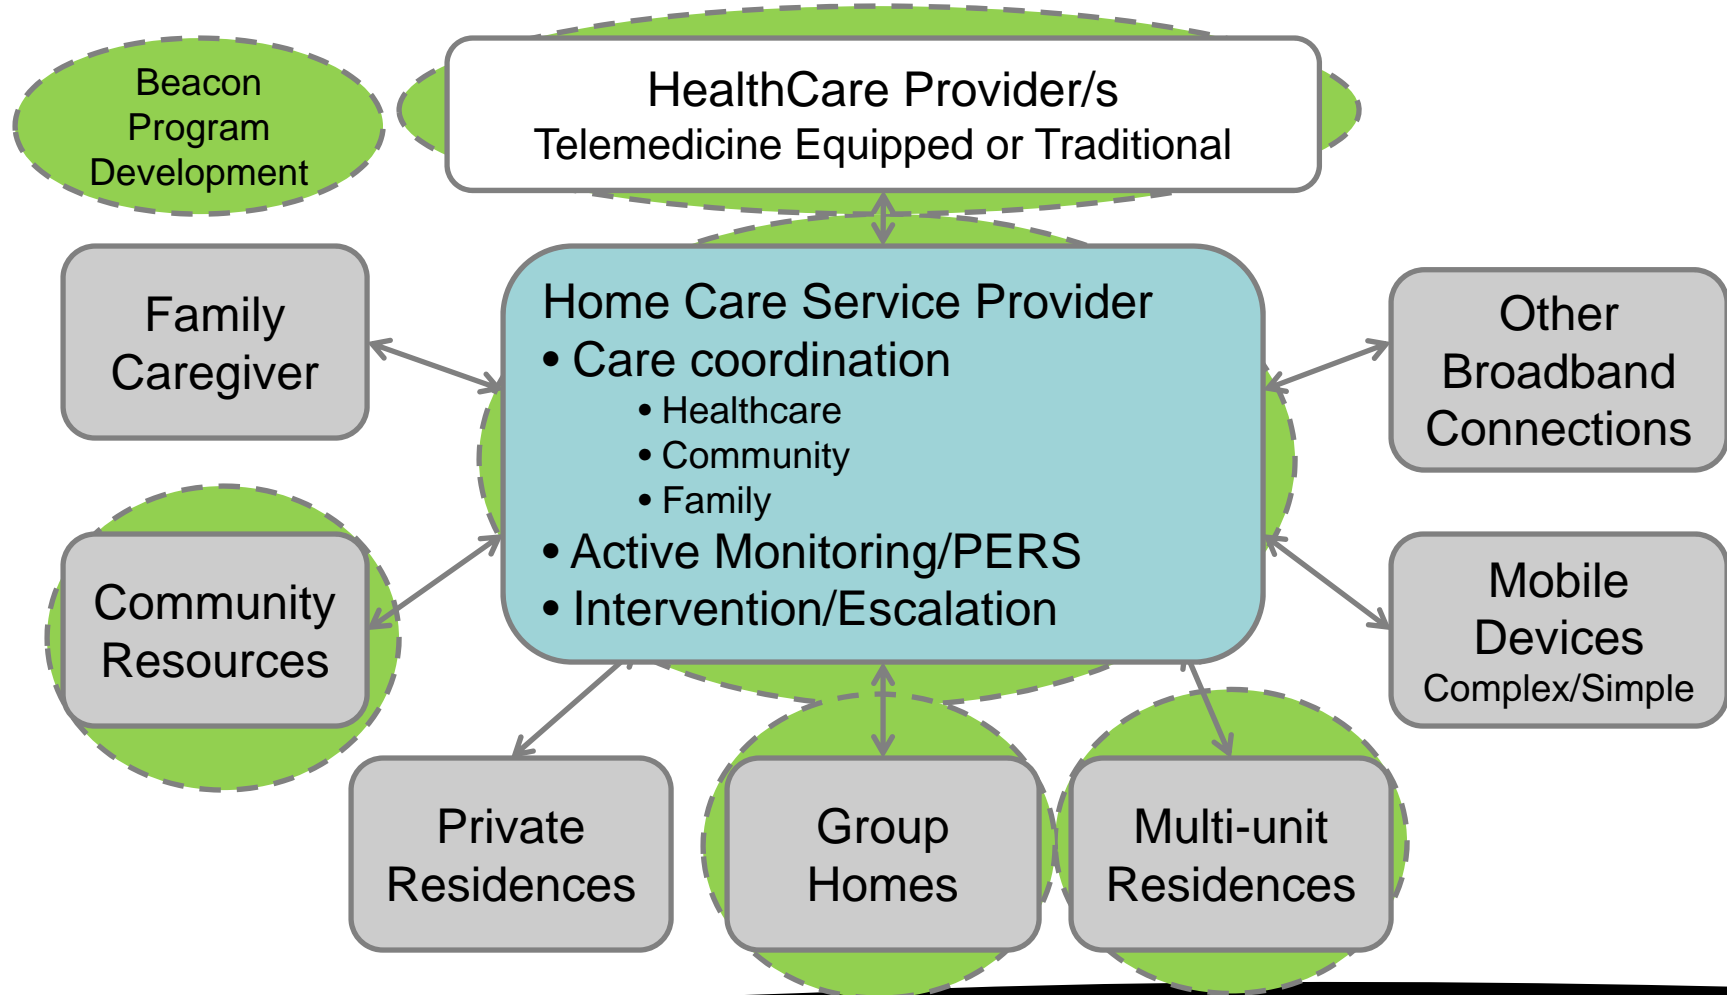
Beacon Program Development

HealthCare Provider/s
Telemedicine Equipped or Traditional

Family Caregiver

Home Care Service Provider
• Care coordination
• Healthcare
• Community
• Family
• Active Monitoring/PERS
• Intervention/Escalation

Other Broadband Connections

Community Resources

Mobile Devices
Complex/Simple

Private Residences

Group Homes

Multi-unit Residences